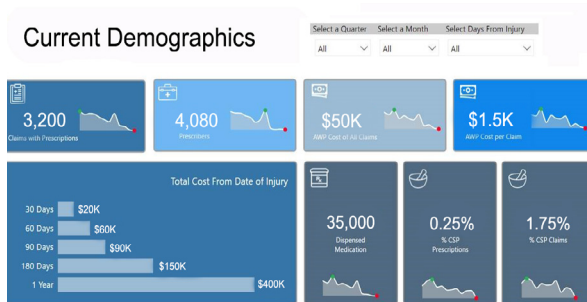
Current Demographics

Select a Quarter
All

Select a Month
All

Select Days From Injury
All

3,200
Claims with Prescriptions

4,080
Prescribers

$50K
AWP Cost of All Claims

$1.5K
AWP Cost per Claim

Total Cost From Date of Injury

| | |
|---|---|
| 30 Days | $20K |
| 60 Days | $60K |
| 90 Days | $90K |
| 180 Days | $150K |
| 1 Year | $400K |

35,000
Dispensed Medication

0.25%
% CSP Prescriptions

1.75%
% CSP Claims